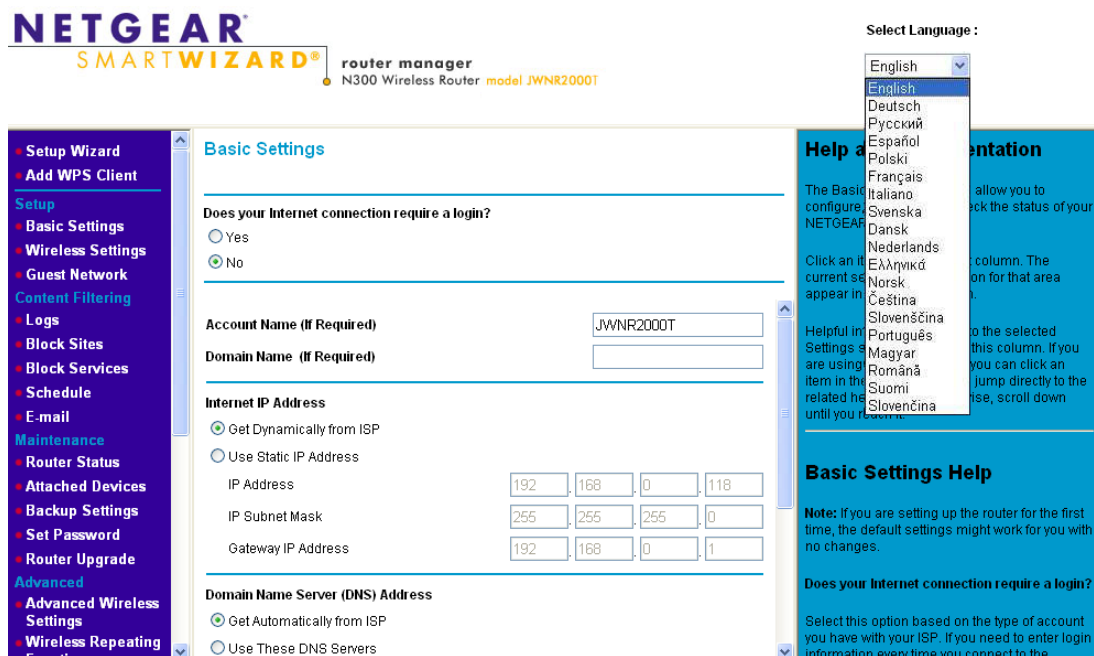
NETGEAR
SMARTWIZARD®
router manager
N300 Wireless Router model JWNR2000T

Select Language :

English

English
Deutsch
Русский
Español
Polski
Français
Italiano
Svenska
Dansk
Nederlands
Ελληνικά
Norsk
Čeština
Slovenščina
Português
Magyar
Română
Suomi
Slovenčina

• Setup Wizard
• Add WPS Client
Setup
• Basic Settings
• Wireless Settings
• Guest Network
Content Filtering
• Logs
• Block Sites
• Block Services
• Schedule
• E-mail
Maintenance
• Router Status
• Attached Devices
• Backup Settings
• Set Password
• Router Upgrade
Advanced
• Advanced Wireless Settings
• Wireless Repeating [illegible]

Basic Settings

Does your Internet connection require a login?
Yes
No

Account Name (If Required) JWNR2000T
Domain Name (If Required)

Internet IP Address
Get Dynamically from ISP
Use Static IP Address
IP Address 192 . 168 . 0 . 118
IP Subnet Mask 255 . 255 . 255 . 0
Gateway IP Address 192 . 168 . 0 . 1

Domain Name Server (DNS) Address
Get Automatically from ISP
Use These DNS Servers

Help a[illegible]entation

The Basic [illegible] allow you to configure, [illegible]eck the status of your NETGEAR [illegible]

Click an it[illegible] column. The current se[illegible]on for that area appear in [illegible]

Helpful in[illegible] to the selected Settings s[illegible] this column. If you are using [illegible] you can click an item in the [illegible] jump directly to the related he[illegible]ise, scroll down until you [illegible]

Basic Settings Help

Note: If you are setting up the router for the first time, the default settings might work for you with no changes.

Does your Internet connection require a login?

Select this option based on the type of account you have with your ISP. If you need to enter login information every time you connect to the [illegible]